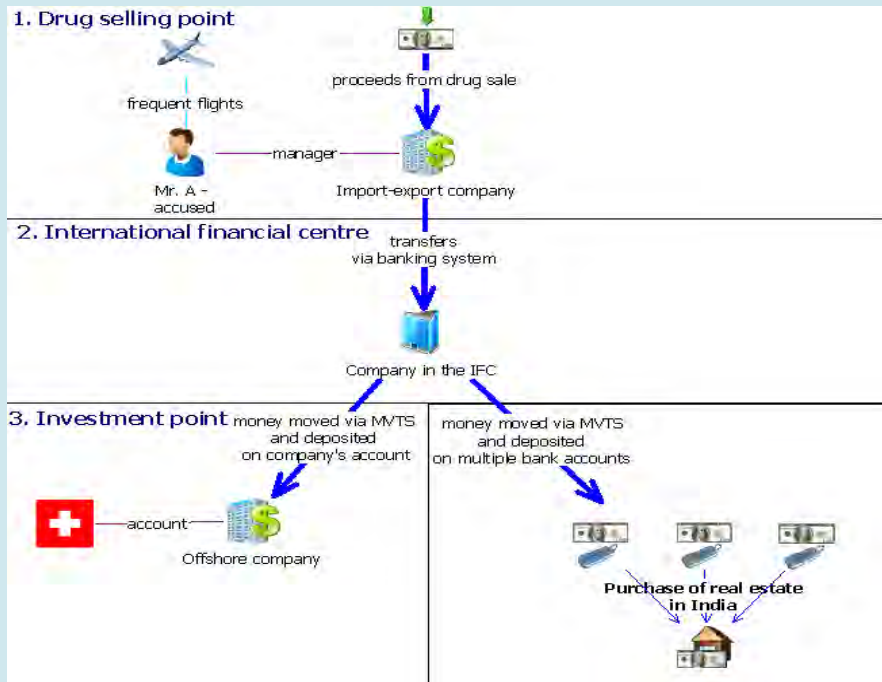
1. Drug selling point

frequent flights

proceeds from drug sale

Mr. A - accused

manager

Import-export company

2. International financial centre

transfers via banking system

Company in the IFC

3. Investment point

money moved via MVTS and deposited on company's account

money moved via MVTS and deposited on multiple bank accounts

account

Offshore company

Purchase of real estate in India